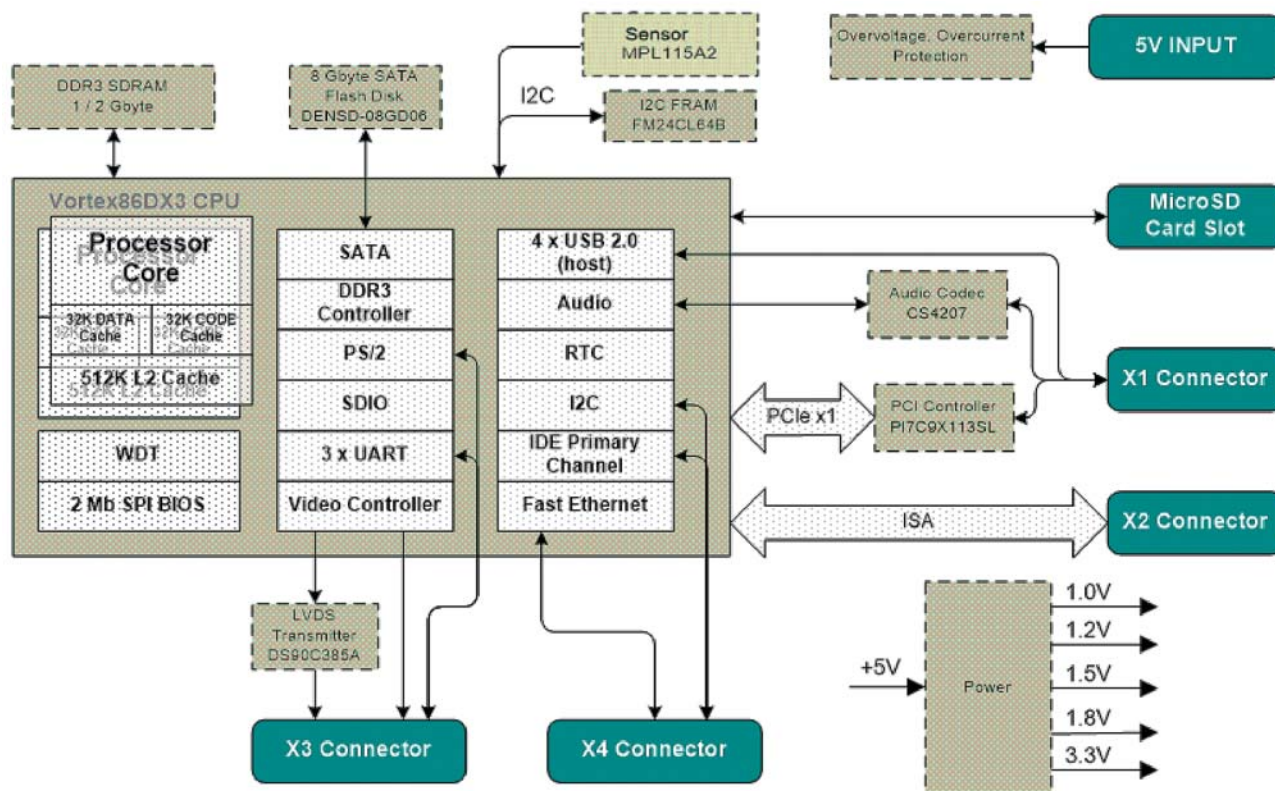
DDR3 SDRAM
1 / 2 Gbyte

8 Gbyte SATA
Flash Disk
DENSD-08GD06

Sensor
MPL115A2

I2C

I2C FRAM
FM24CL64B

Overvoltage, Overcurrent
Protection

5V INPUT

Vortex86DX3 CPU

Processor
Core

32K DATA
Cache

32K CODE
Cache

512K L2 Cache

WDT

2 Mb SPI BIOS

SATA

DDR3
Controller

PS/2

SDIO

3 x UART

Video Controller

4 x USB 2.0
(host)

Audio

RTC

I2C

IDE Primary
Channel

Fast Ethernet

MicroSD
Card Slot

Audio Codec
CS4207

X1 Connector

PCIe x1

PCI Controller
PI7C9X113SL

ISA

X2 Connector

LVDS
Transmitter
DS90C385A

Power

+5V

1.0V

1.2V

1.5V

1.8V

3.3V

X3 Connector

X4 Connector